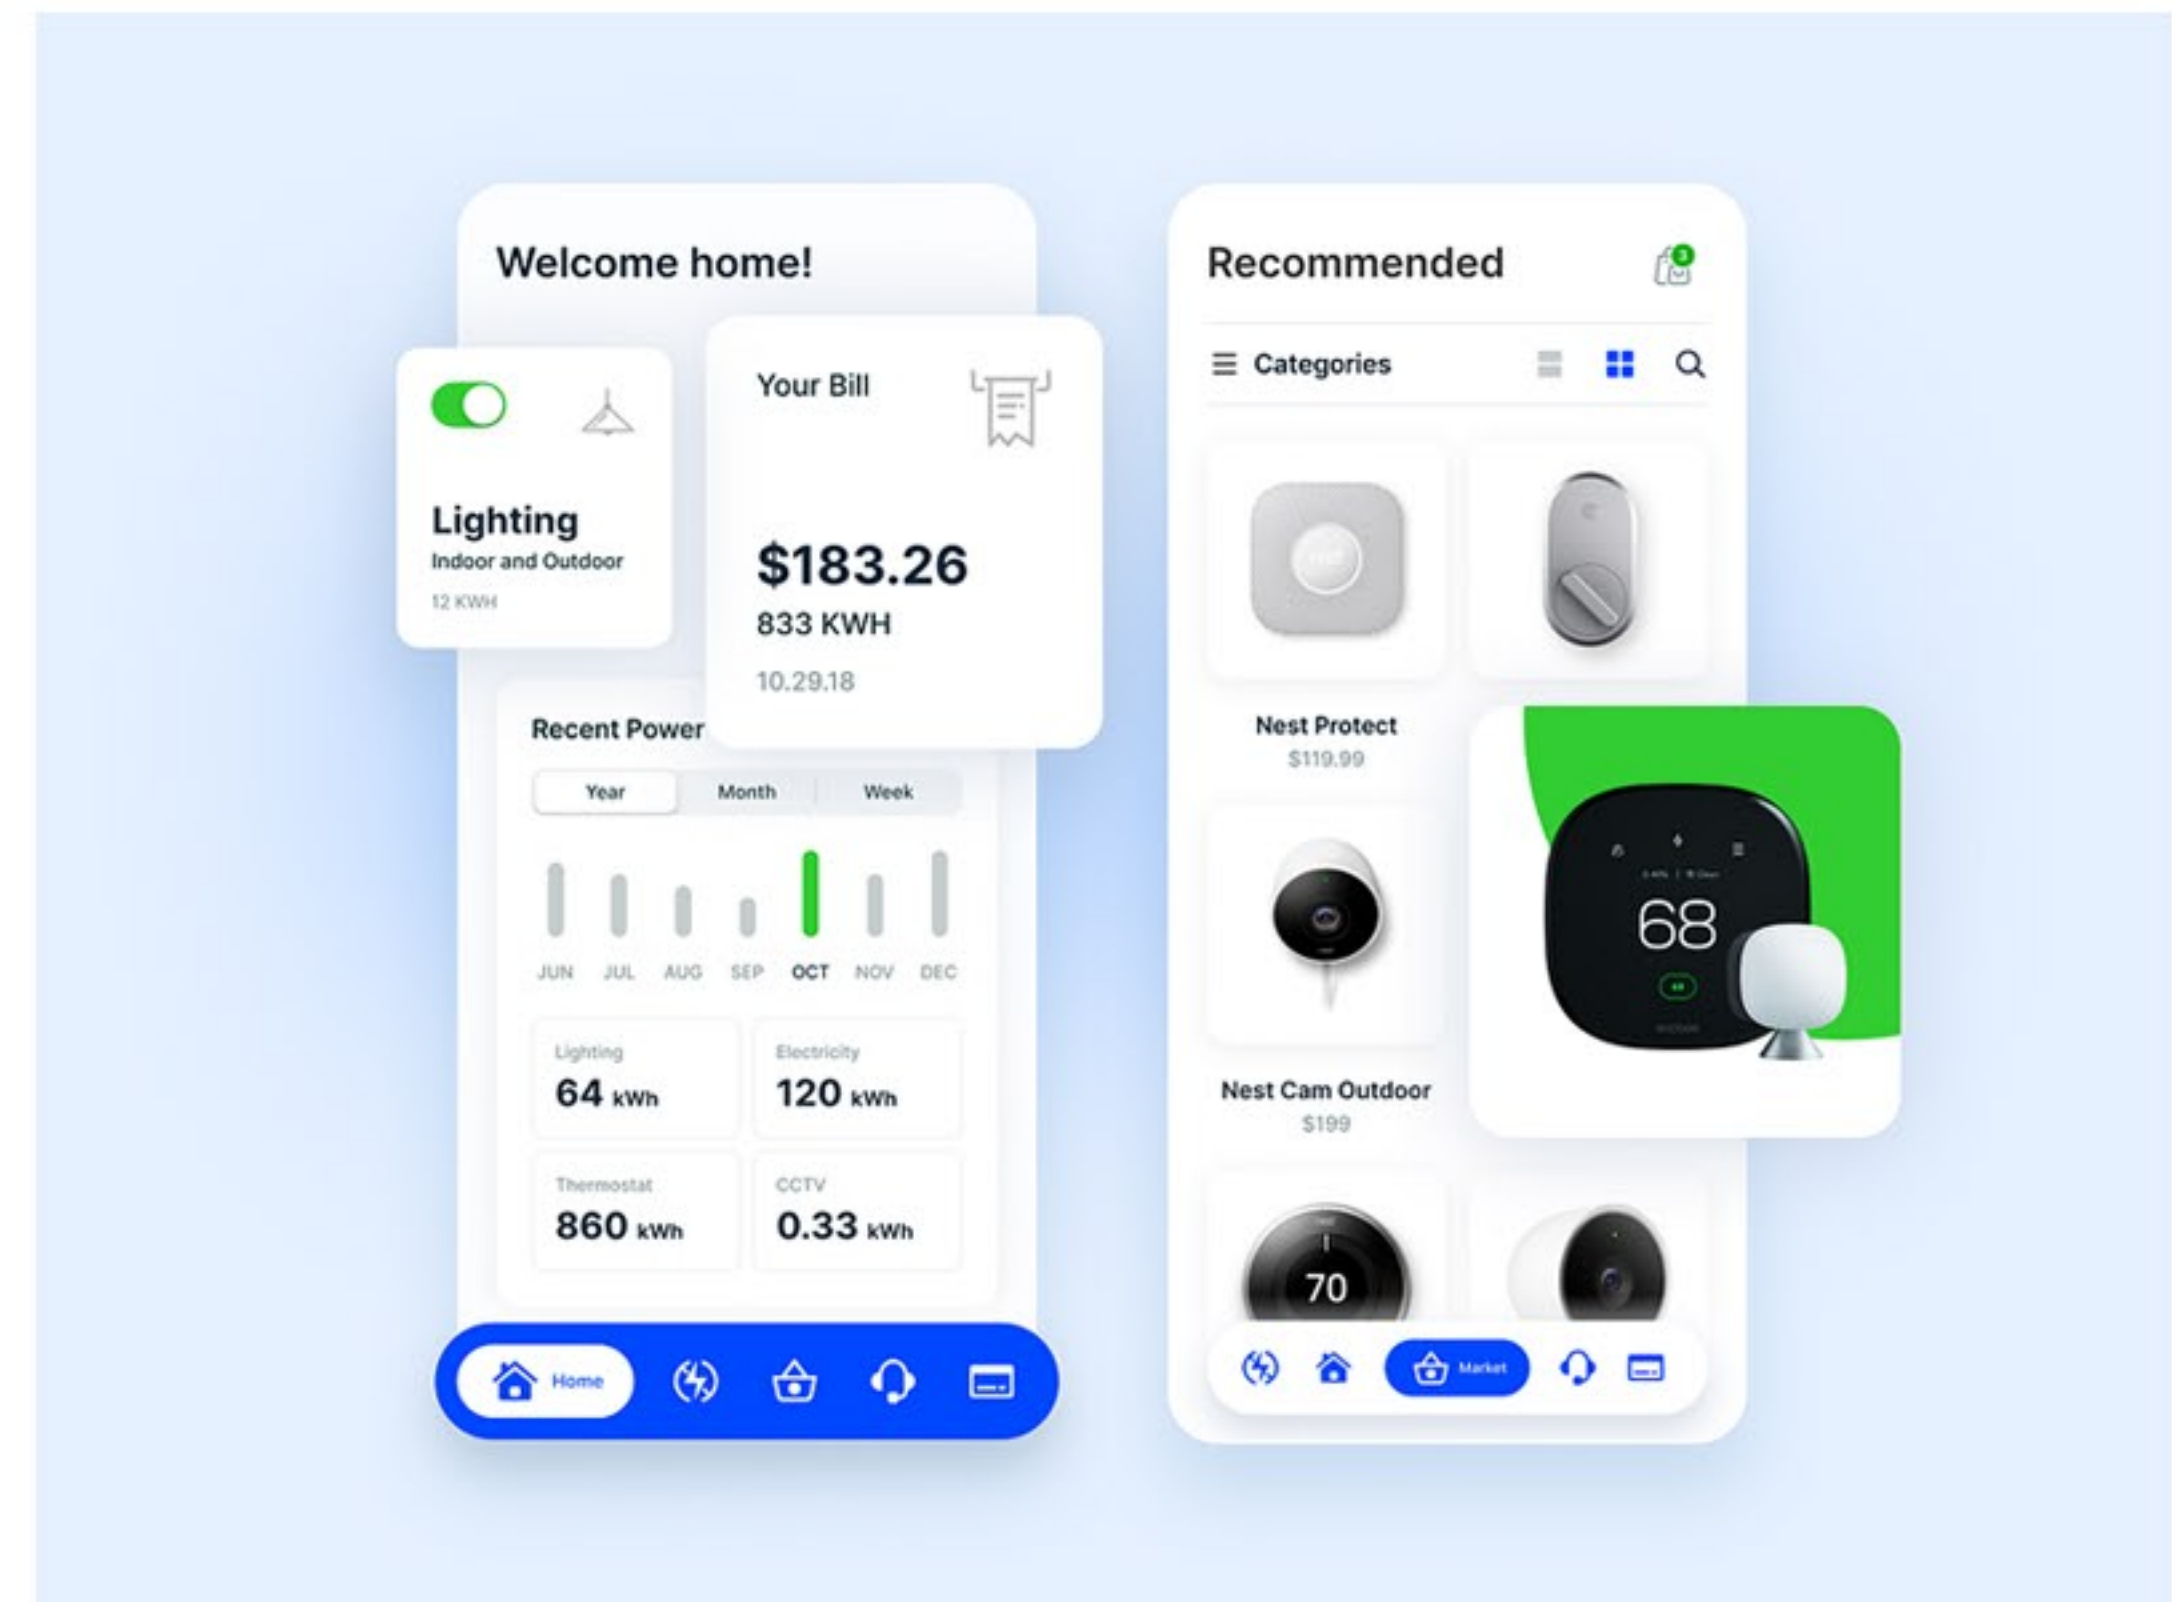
Welcome home!

Lighting
Indoor and Outdoor
12 KWH

Your Bill
$183.26
833 KWH
10.29.18

Recent Power
Year Month Week

JUN JUL AUG SEP OCT NOV DEC

Lighting
64 kWh

Electricity
120 kWh

Thermostat
860 kWh

CCTV
0.33 kWh

Home

Recommended
3

Categories

Nest Protect
$119.99

Nest Cam Outdoor
$199

68

70

Market